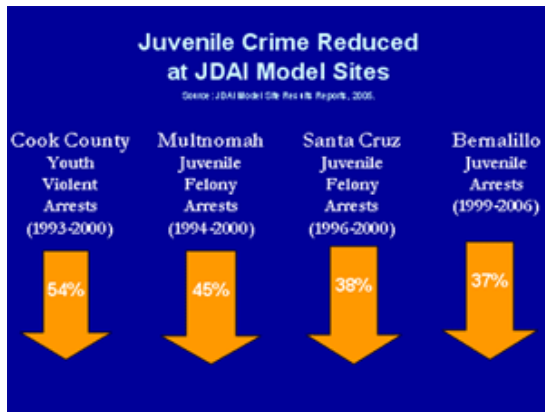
Juvenile Crime Reduced at JDAI Model Sites

Source: JDAI Model Site Results Reports, 2005.

Cook County
Youth
Violent
Arrests
(1993-2000)

54%

Multnomah
Juvenile
Felony
Arrests
(1994-2000)

45%

Santa Cruz
Juvenile
Felony
Arrests
(1996-2000)

38%

Bernalillo
Juvenile
Arrests
(1999-2006)

37%